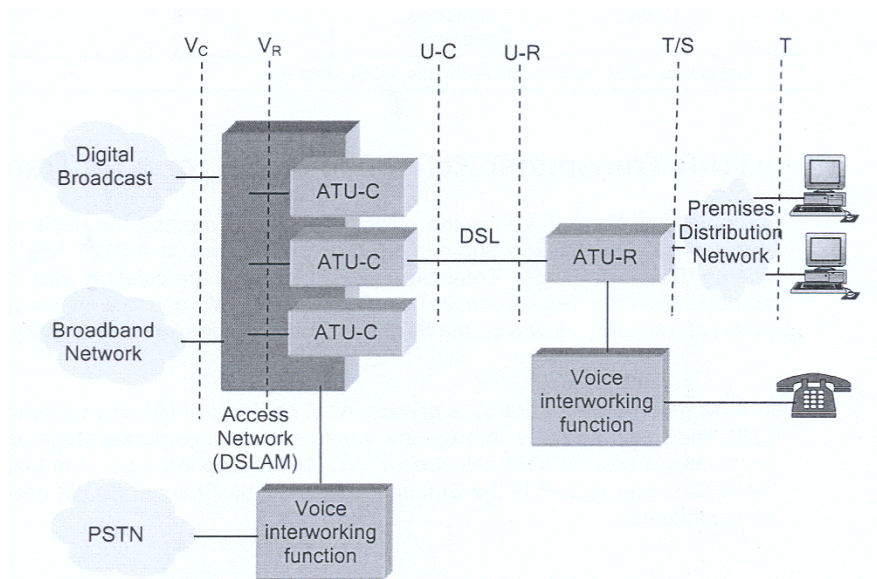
$V_C$ $V_R$ U-C U-R T/S T

Digital Broadcast

ATU-C

ATU-C

ATU-C

DSL

ATU-R

Premises Distribution Network

Broadband Network

Voice interworking function

Access Network (DSLAM)

PSTN

Voice interworking function